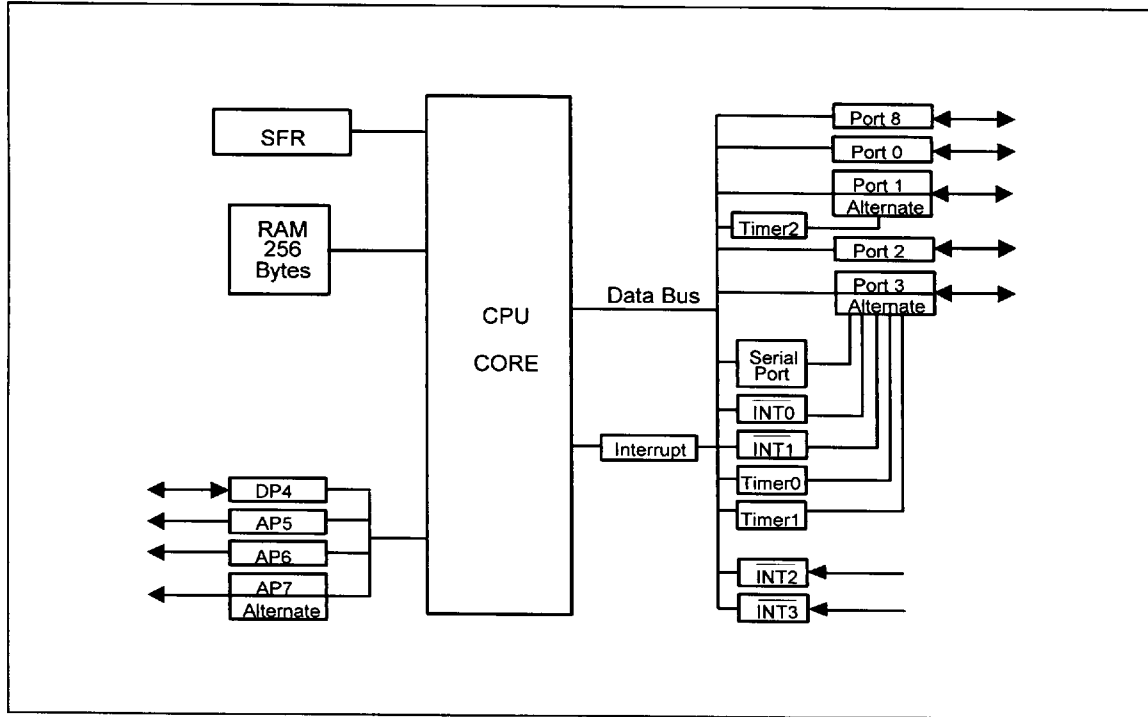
SFR

RAM
256
Bytes

CPU
CORE

Data Bus

Interrupt

Port 8
Port 0
Port 1
Alternate
Timer2
Port 2
Port 3
Alternate
Serial
Port
$\overline{INT0}$
$\overline{INT1}$
Timer0
Timer1
$\overline{INT2}$
$\overline{INT3}$

DP4
AP5
AP6
AP7
Alternate